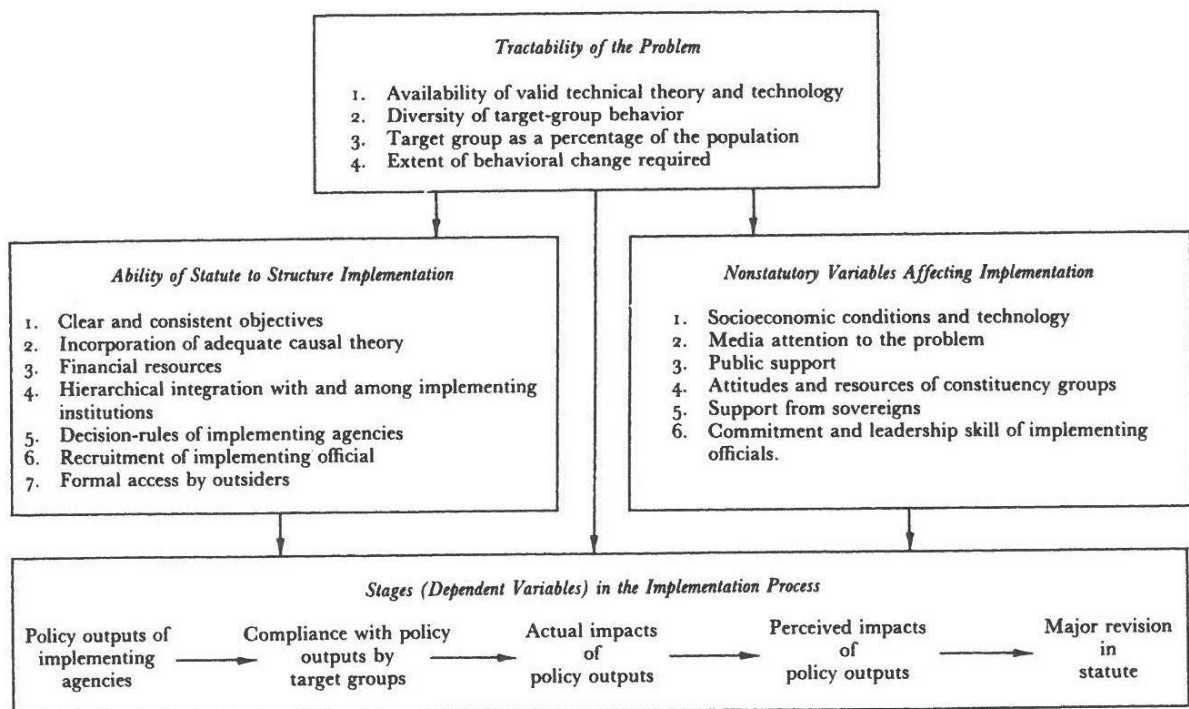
Tractability of the Problem

1. Availability of valid technical theory and technology
2. Diversity of target-group behavior
3. Target group as a percentage of the population
4. Extent of behavioral change required

Ability of Statute to Structure Implementation

1. Clear and consistent objectives
2. Incorporation of adequate causal theory
3. Financial resources
4. Hierarchical integration with and among implementing institutions
5. Decision-rules of implementing agencies
6. Recruitment of implementing official
7. Formal access by outsiders

Nonstatutory Variables Affecting Implementation

1. Socioeconomic conditions and technology
2. Media attention to the problem
3. Public support
4. Attitudes and resources of constituency groups
5. Support from sovereigns
6. Commitment and leadership skill of implementing officials.

Stages (Dependent Variables) in the Implementation Process

Policy outputs of implementing agencies → Compliance with policy outputs by target groups → Actual impacts of policy outputs → Perceived impacts of policy outputs → Major revision in statute